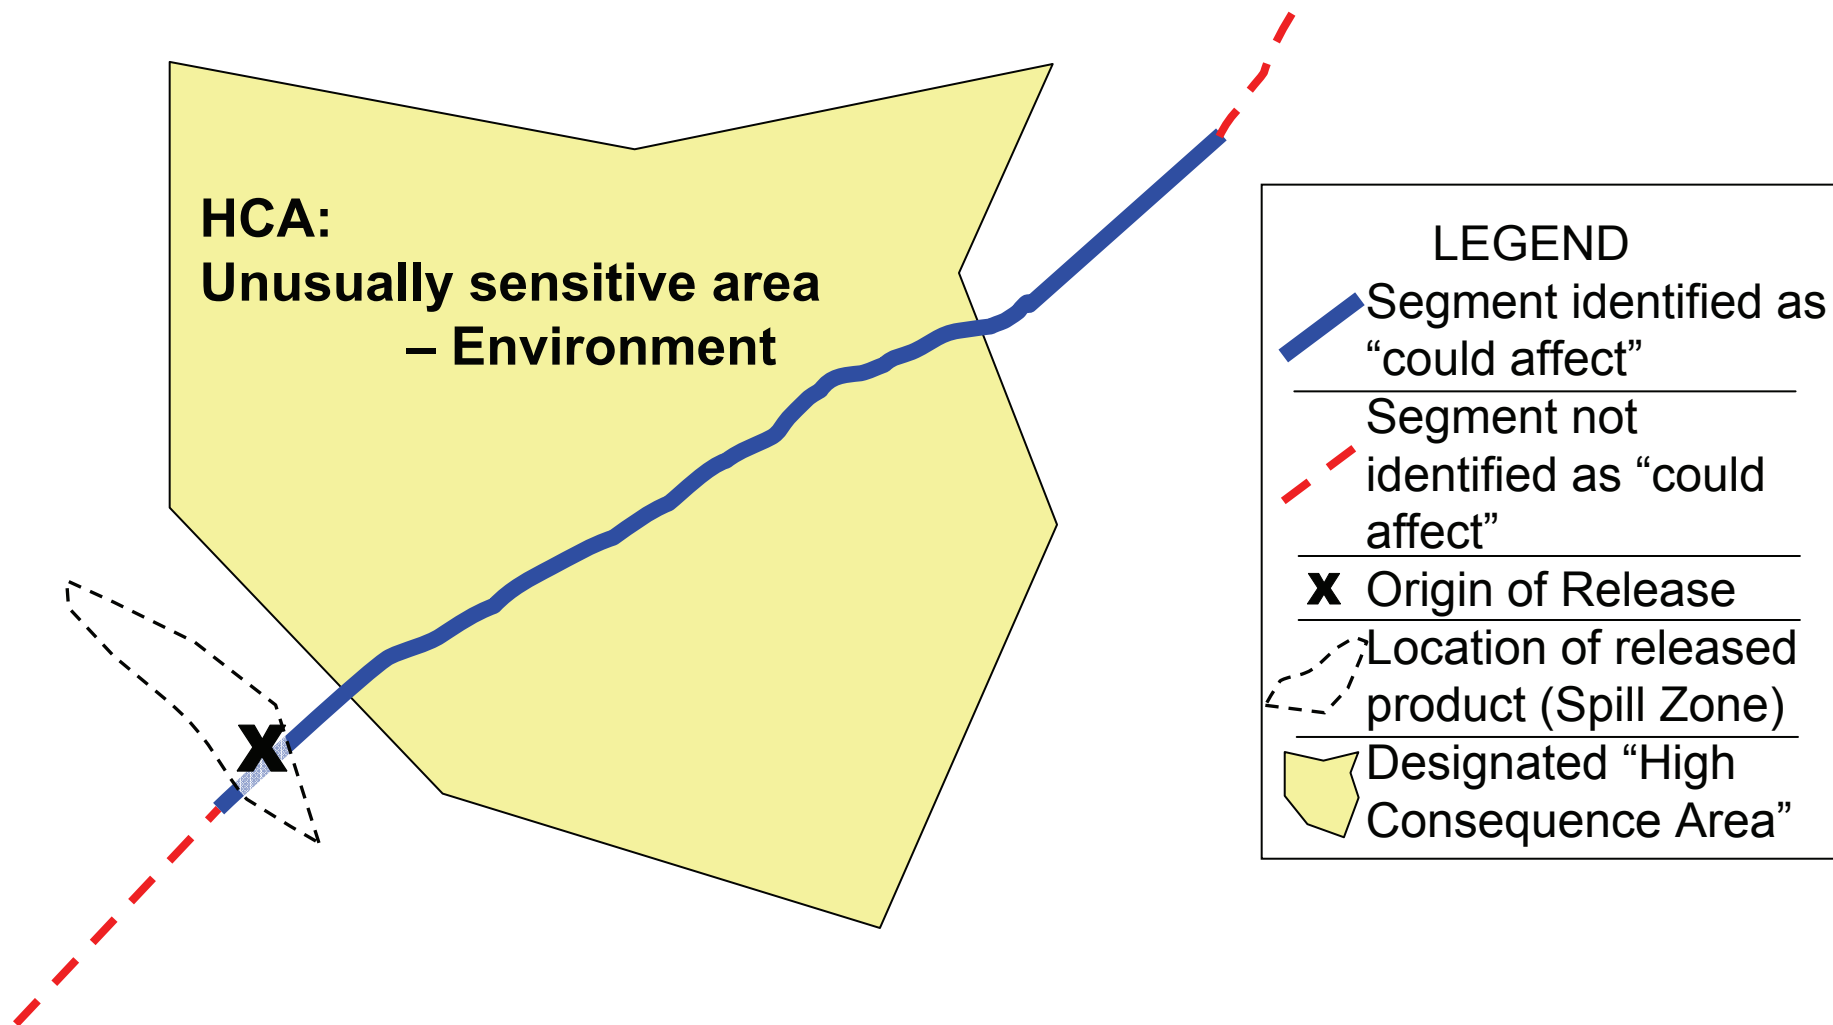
HCA:
Unusually sensitive area
– Environment

x

LEGEND
Segment identified as “could affect”
Segment not identified as “could affect”
x Origin of Release
Location of released product (Spill Zone)
Designated “High Consequence Area”